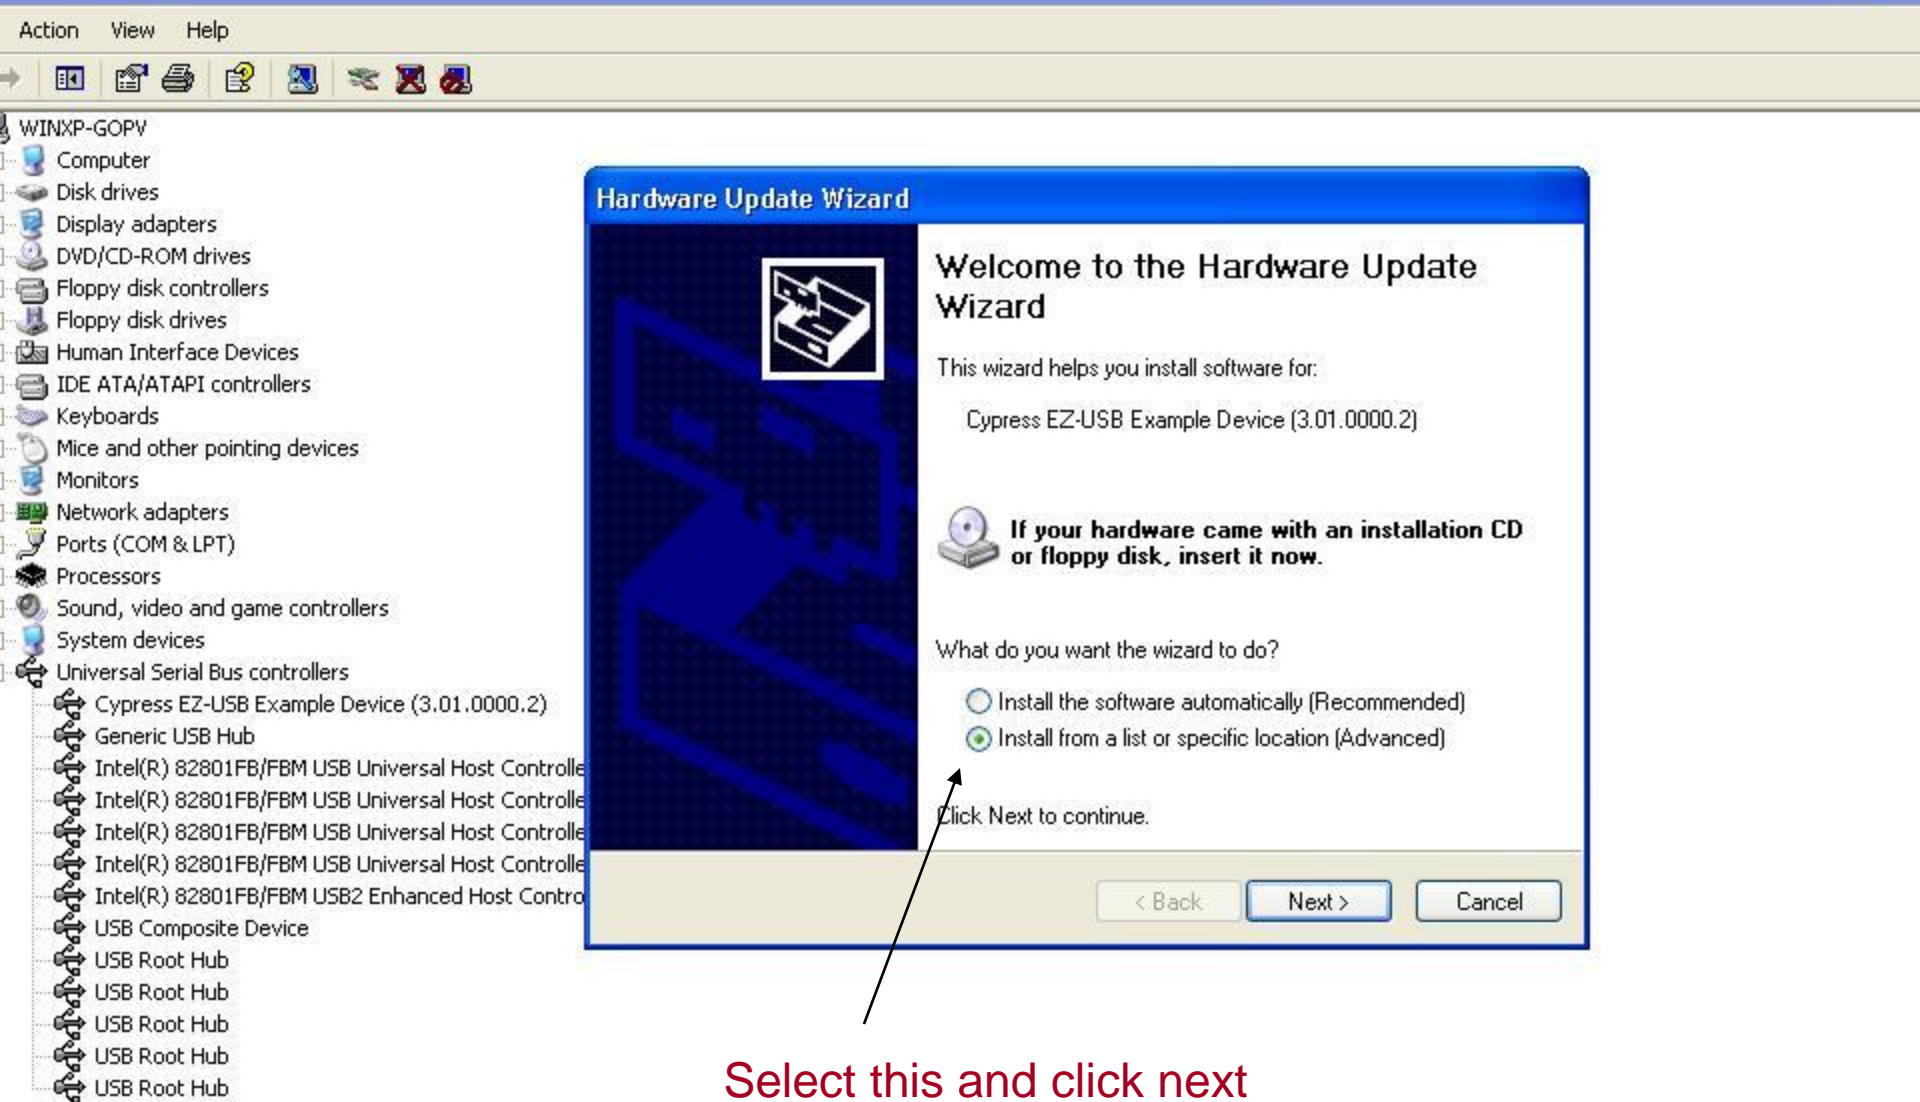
Action View Help

WINXP-GOPV
Computer
Disk drives
Display adapters
DVD/CD-ROM drives
Floppy disk controllers
Floppy disk drives
Human Interface Devices
IDE ATA/ATAPI controllers
Keyboards
Mice and other pointing devices
Monitors
Network adapters
Ports (COM & LPT)
Processors
Sound, video and game controllers
System devices
Universal Serial Bus controllers
Cypress EZ-USB Example Device (3.01.0000.2)
Generic USB Hub
Intel(R) 82801FB/FBM USB Universal Host Controlle
Intel(R) 82801FB/FBM USB Universal Host Controlle
Intel(R) 82801FB/FBM USB Universal Host Controlle
Intel(R) 82801FB/FBM USB Universal Host Controlle
Intel(R) 82801FB/FBM USB2 Enhanced Host Contro
USB Composite Device
USB Root Hub
USB Root Hub
USB Root Hub
USB Root Hub
USB Root Hub

Hardware Update Wizard

Welcome to the Hardware Update Wizard

This wizard helps you install software for:

Cypress EZ-USB Example Device (3.01.0000.2)

If your hardware came with an installation CD or floppy disk, insert it now.

What do you want the wizard to do?

Install the software automatically (Recommended)
Install from a list or specific location (Advanced)

Click Next to continue.

< Back Next > Cancel

Select this and click next